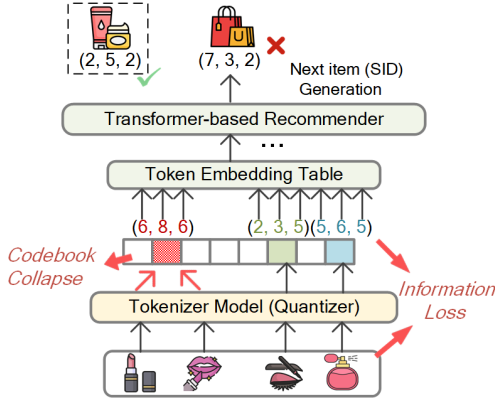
(2, 5, 2)

(7, 3, 2)

Next item (SID) Generation

Transformer-based Recommender

...

Token Embedding Table

(6, 8, 6) (2, 3, 5)(5, 6, 5)

Codebook Collapse

Information Loss

Tokenizer Model (Quantizer)